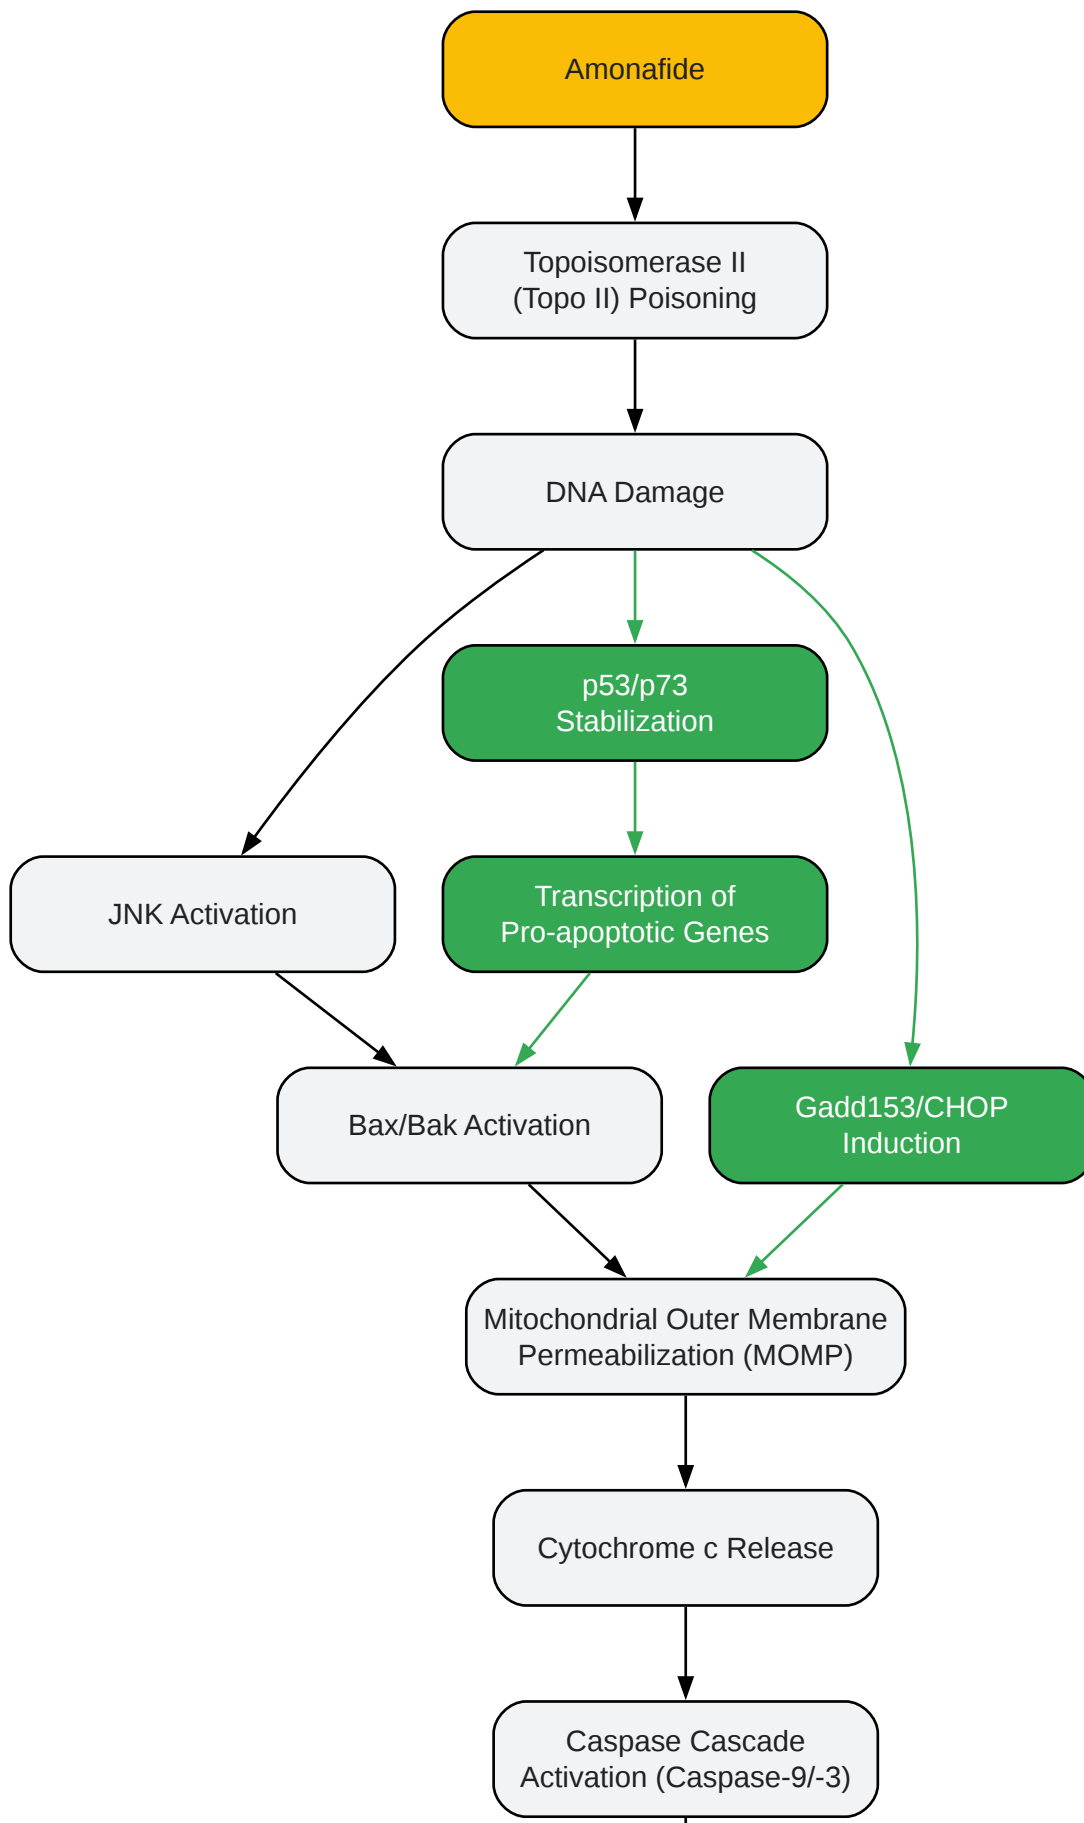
Amonafide

Topoisomerase II
(Topo II) Poisoning

DNA Damage

p53/p73
Stabilization

JNK Activation

Transcription of
Pro-apoptotic Genes

Bax/Bak Activation

Gadd153/CHOP
Induction

Mitochondrial Outer Membrane
Permeabilization (MOMP)

Cytochrome c Release

Caspase Cascade
Activation (Caspase-9/-3)